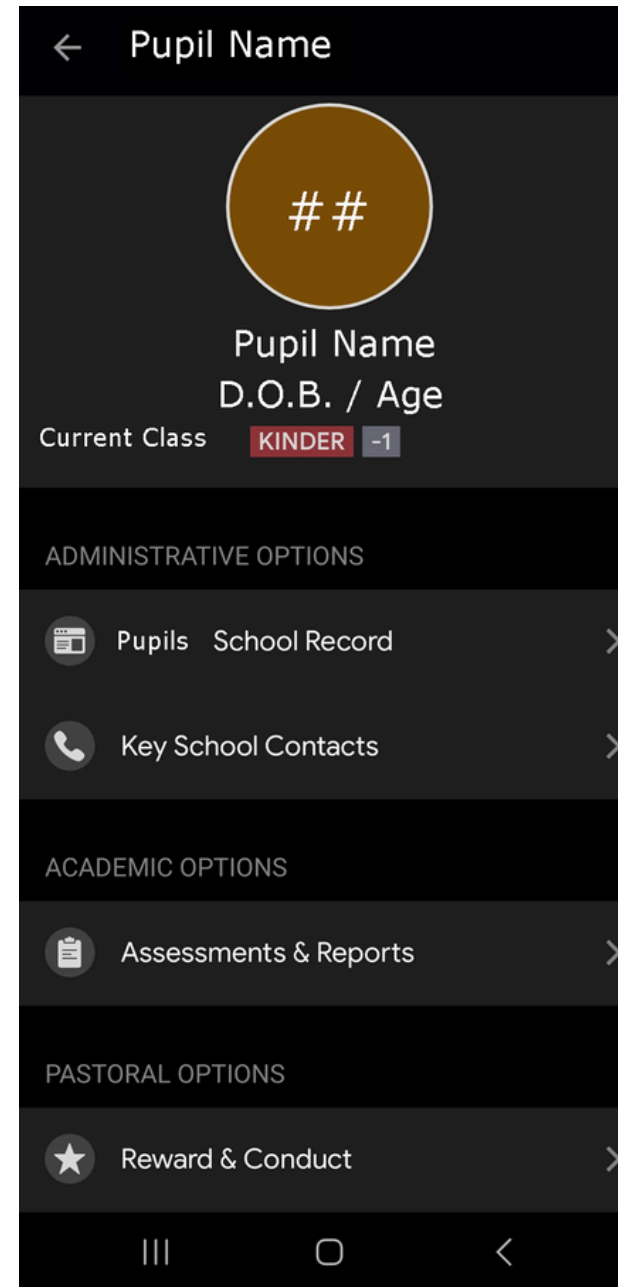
Pupil Name

##

Pupil Name
D.O.B. / Age
Current Class KINDER -1

ADMINISTRATIVE OPTIONS

Pupils School Record

Key School Contacts

ACADEMIC OPTIONS

Assessments & Reports

PASTORAL OPTIONS

Reward & Conduct